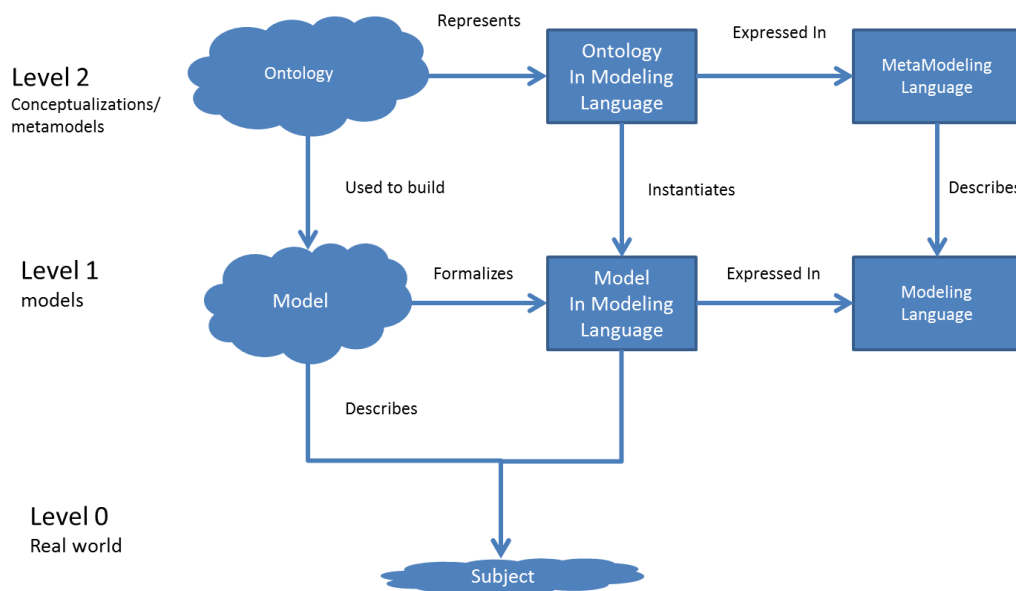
Level 2
Conceptualizations/ metamodels

Ontology

Represents

Ontology In Modeling Language

Expressed In

MetaModeling Language

Used to build

Instantiates

Describes

Level 1
models

Model

Formalizes

Model In Modeling Language

Expressed In

Modeling Language

Describes

Level 0
Real world

Subject